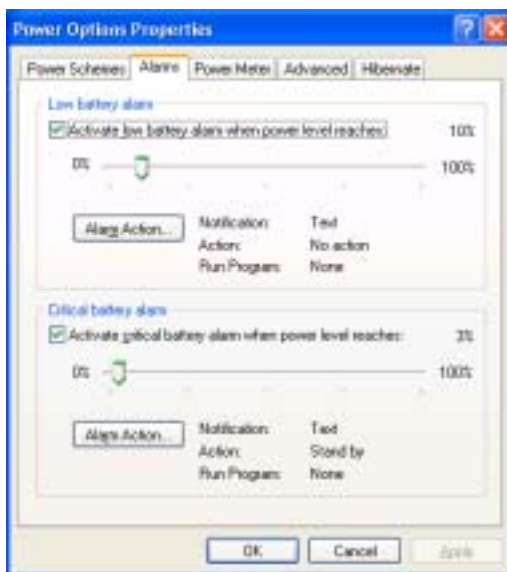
Power Options Properties

Power Schemes | Alarms | Power Meter | Advanced | Hibernate

Low battery alarm

Activate low battery alarm when power level reaches: 10%

0% 100%

Alarm Action...

| | |
|---|---|
| Notification: | Text |
| Action: | No action |
| Run Program: | None |

Critical battery alarm

Activate critical battery alarm when power level reaches: 3%

0% 100%

Alarm Action...

| | |
|---|---|
| Notification: | Text |
| Action: | Stand by |
| Run Program: | None |

OK | Cancel | Apply